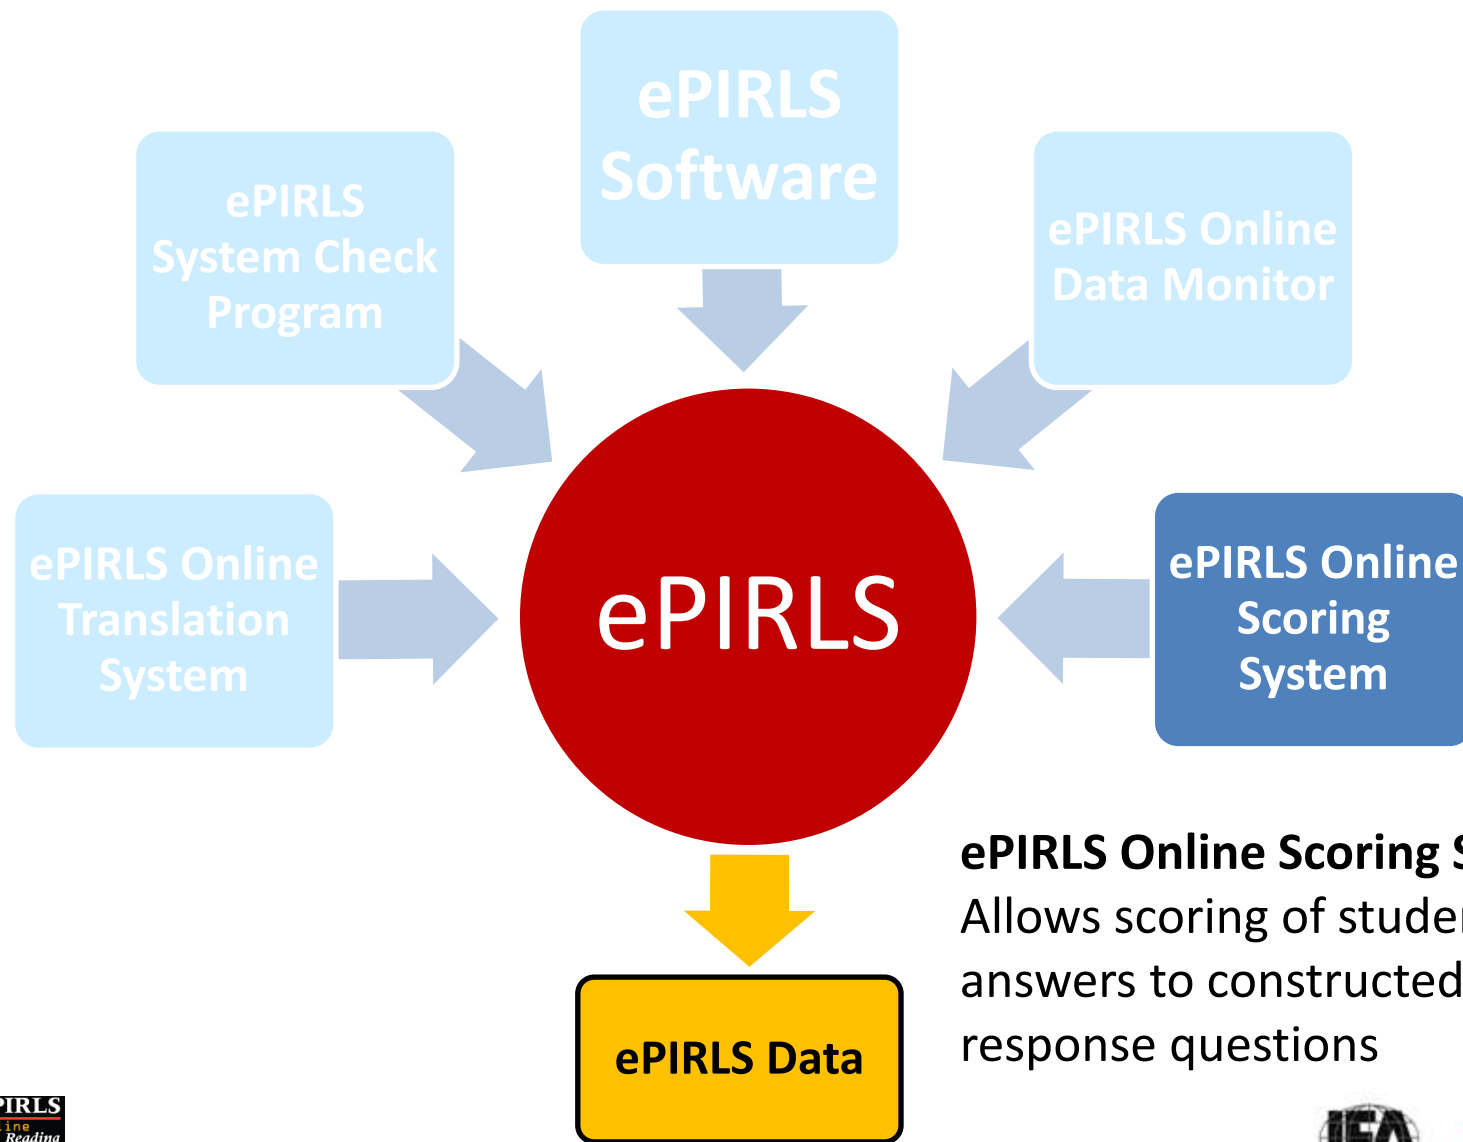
ePIRLS Software

ePIRLS System Check Program

ePIRLS Online Data Monitor

ePIRLS Online Translation System

ePIRLS

ePIRLS Online Scoring System

ePIRLS Online Scoring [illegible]
Allows scoring of stude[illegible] answers to constructed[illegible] response questions

ePIRLS Data

PIRLS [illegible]line Reading

IEA